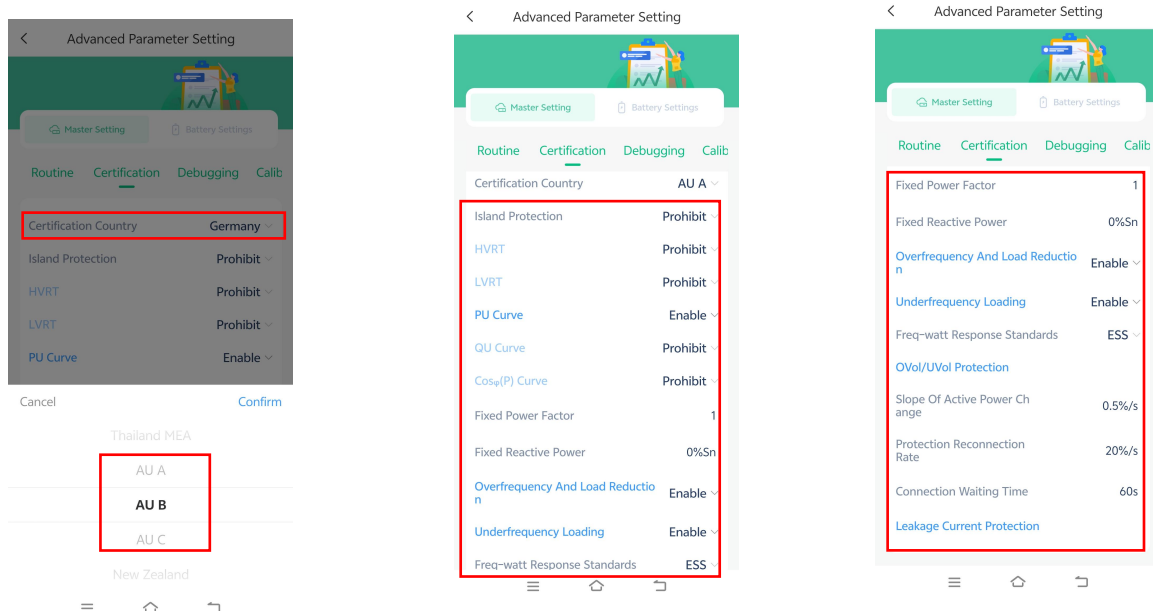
Advanced Parameter Setting

Master Setting | Battery Settings

Routine | Certification | Debugging | Calib

| | |
|---|---|
| Certification Country | Germany |
| Island Protection | Prohibit |
| HVRT | Prohibit |
| LVRT | Prohibit |
| PU Curve | Enable |

Cancel | Confirm

Thailand MEA
AU A
AU B
AU C
New Zealand

Advanced Parameter Setting

Master Setting | Battery Settings

Routine | Certification | Debugging | Calib

| | |
|---|---|
| Certification Country | AU A |
| Island Protection | Prohibit |
| HVRT | Prohibit |
| LVRT | Prohibit |
| PU Curve | Enable |
| QU Curve | Prohibit |
| Cosφ(P) Curve | Prohibit |
| Fixed Power Factor | 1 |
| Fixed Reactive Power | 0%Sn |
| Overfrequency And Load Reduction | Enable |
| Underfrequency Loading | Enable |
| Freq-watt Response Standards | ESS |

Advanced Parameter Setting

Master Setting | Battery Settings

Routine | Certification | Debugging | Calib

| | |
|---|---|
| Fixed Power Factor | 1 |
| Fixed Reactive Power | 0%Sn |
| Overfrequency And Load Reduction | Enable |
| Underfrequency Loading | Enable |
| Freq-watt Response Standards | ESS |
| OVol/UVol Protection | |
| Slope Of Active Power Change | 0.5%/s |
| Protection Reconnection Rate | 20%/s |
| Connection Waiting Time | 60s |
| Leakage Current Protection | |